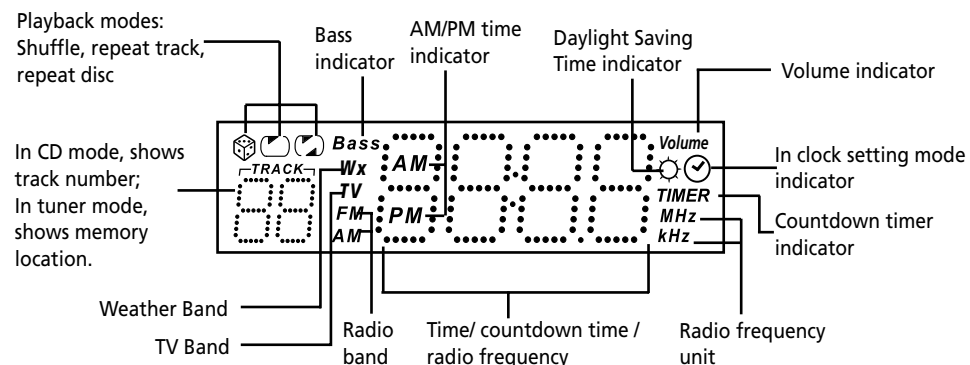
Playback modes:
Shuffle, repeat track, repeat disc

Bass indicator

AM/PM time indicator

Daylight Saving Time indicator

Volume indicator

Bass

Volume

In CD mode, shows track number;
In tuner mode, shows memory location.

TRACK

Wx

TV

AM

PM

FM

AM

TIMER

MHz

kHz

In clock setting mode indicator

Countdown timer indicator

Weather Band

TV Band

Radio band

Time/ countdown time / radio frequency

Radio frequency unit